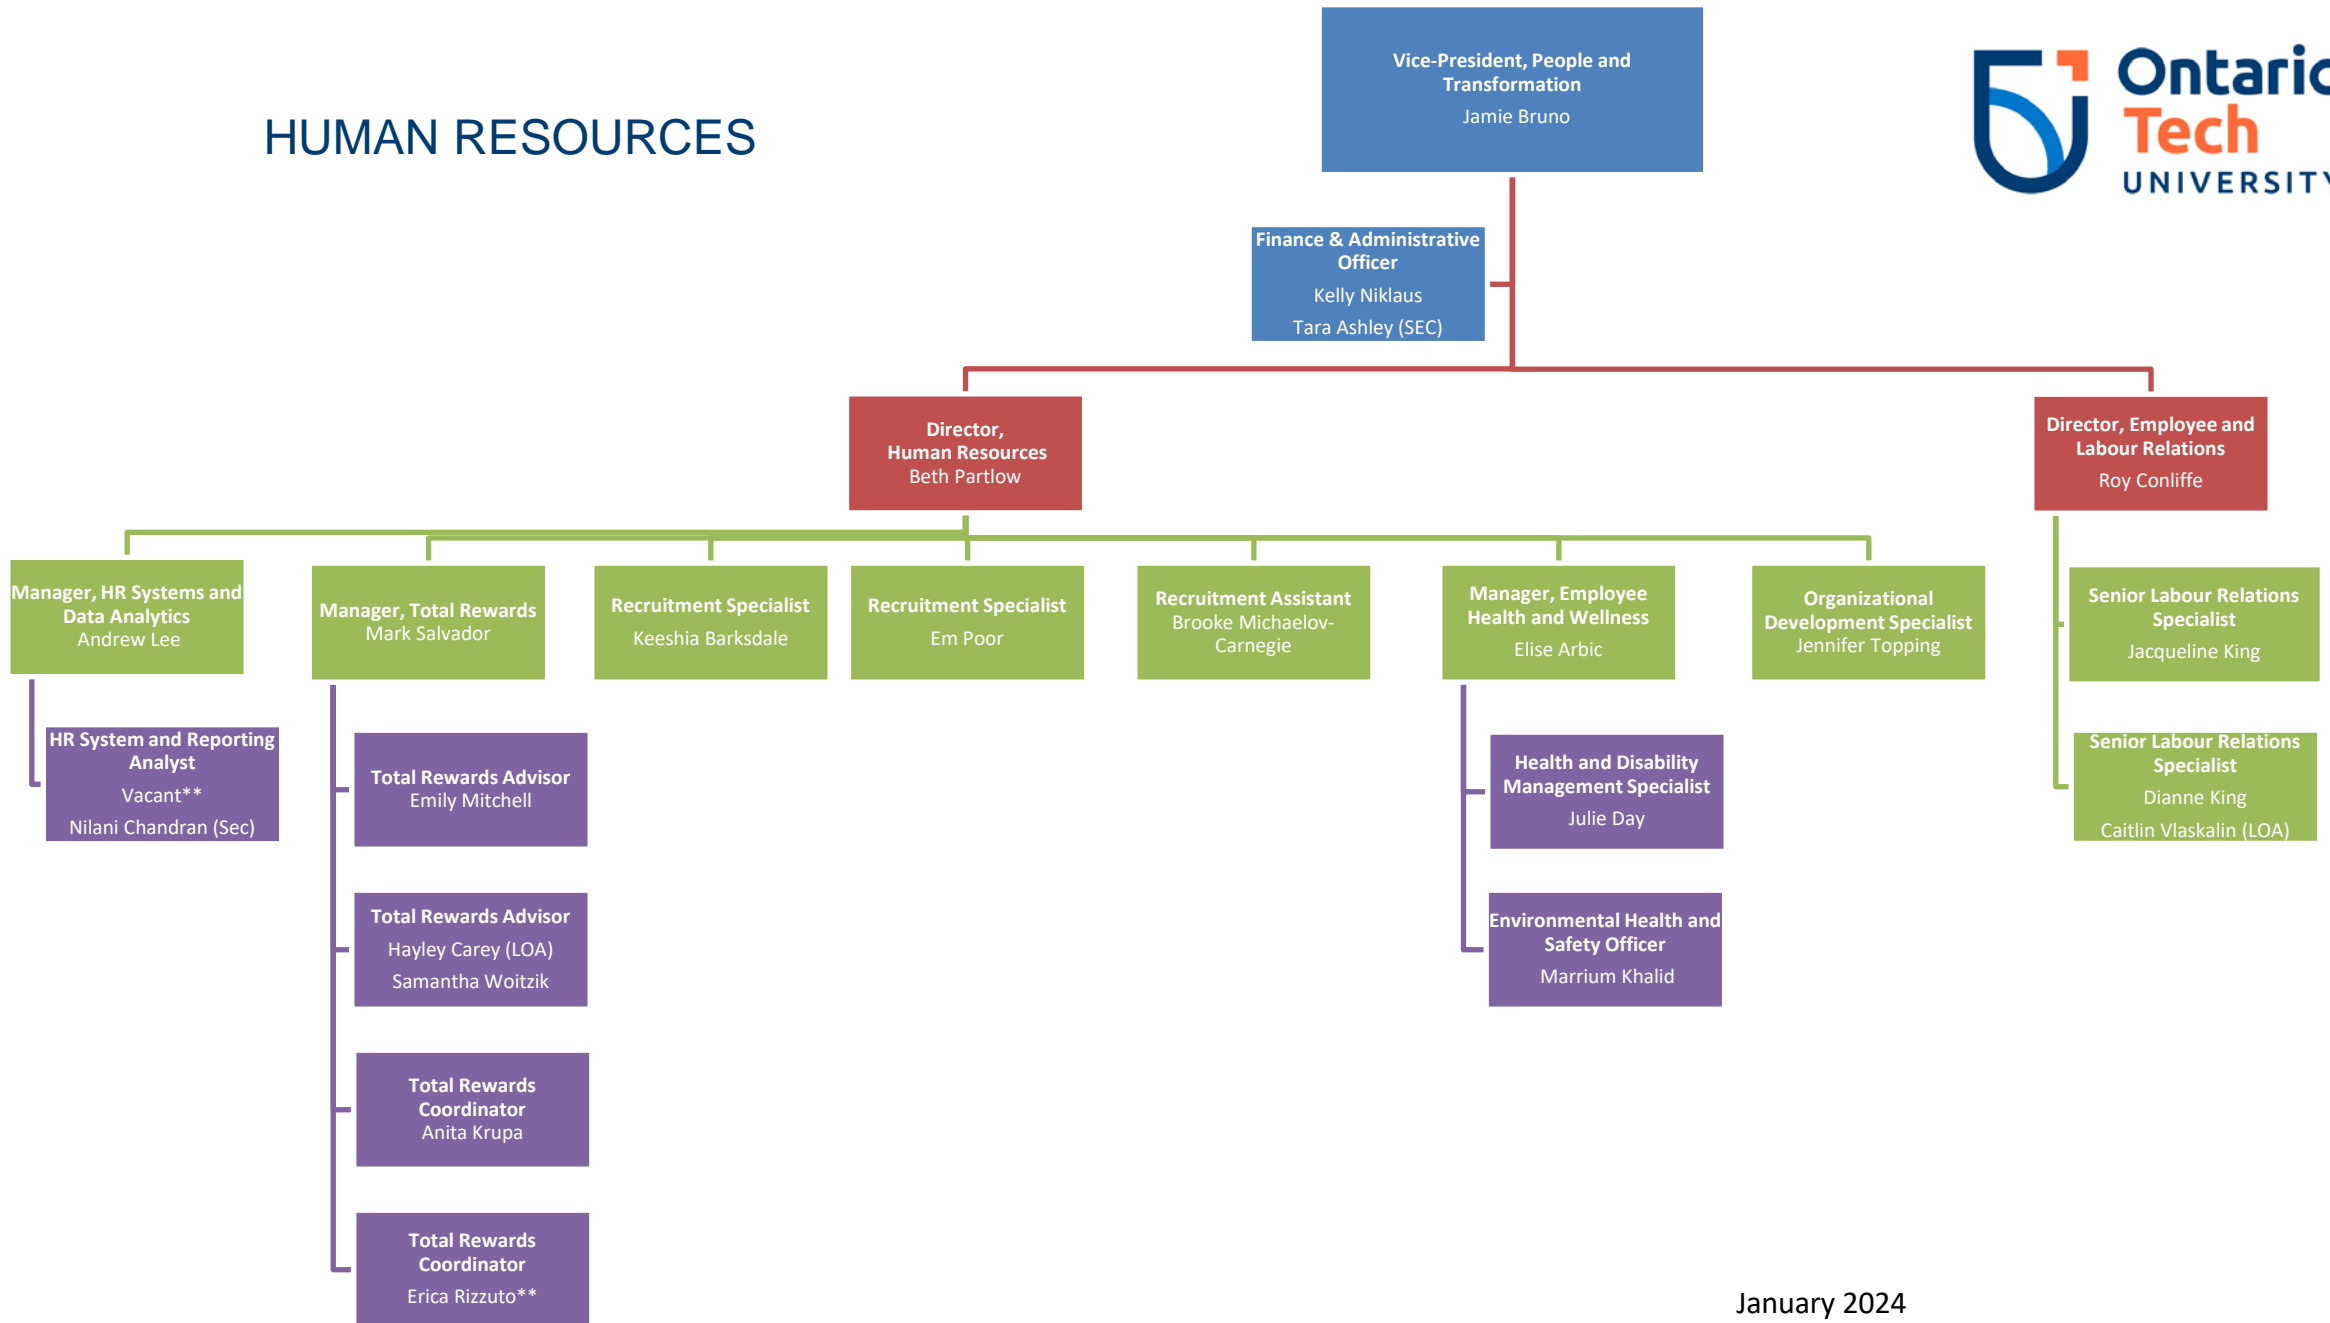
HUMAN RESOURCES

Vice-President, People and Transformation
Jamie Bruno

Ontario Tech UNIVERSITY

Finance & Administrative Officer
Kelly Niklaus
Tara Ashley (SEC)

Director, Human Resources
Beth Partlow

Director, Employee and Labour Relations
Roy Conliffe

Manager, HR Systems and Data Analytics
Andrew Lee

Manager, Total Rewards
Mark Salvador

Recruitment Specialist
Keeshia Barksdale

Recruitment Specialist
Em Poor

Recruitment Assistant
Brooke Michaelov-Carnegie

Manager, Employee Health and Wellness
Elise Arbic

Organizational Development Specialist
Jennifer Topping

Senior Labour Relations Specialist
Jacqueline King

Senior Labour Relations Specialist
Dianne King
Caitlin Vlaskalin (LOA)

HR System and Reporting Analyst
Vacant**
Nilani Chandran (Sec)

Total Rewards Advisor
Emily Mitchell

Total Rewards Advisor
Hayley Carey (LOA)
Samantha Woitzik

Total Rewards Coordinator
Anita Krupa

Total Rewards Coordinator
Erica Rizzuto**

Health and Disability Management Specialist
Julie Day

Environmental Health and Safety Officer
Marrium Khalid

January 2024